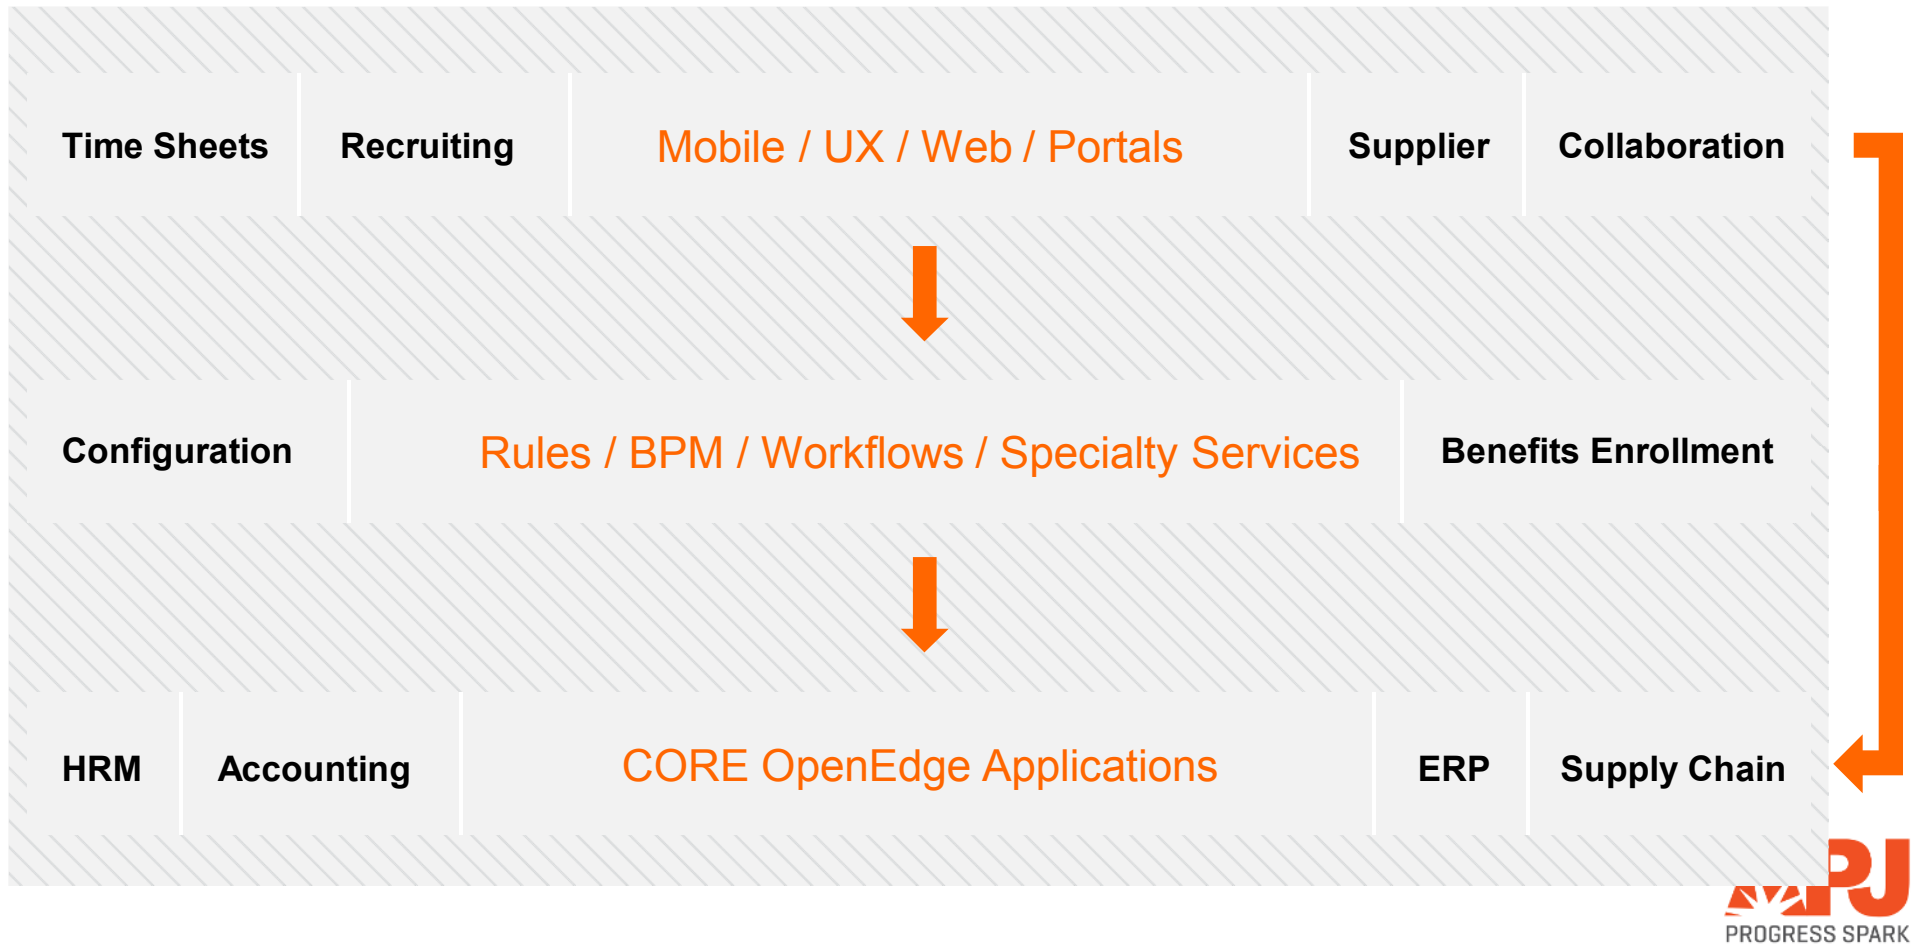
Time Sheets | Recruiting | Mobile / UX / Web / Portals | Supplier | Collaboration

Configuration | Rules / BPM / Workflows / Specialty Services | Benefits Enrollment

HRM | Accounting | CORE OpenEdge Applications | ERP | Supply Chain

PJ
PROGRESS SPARK